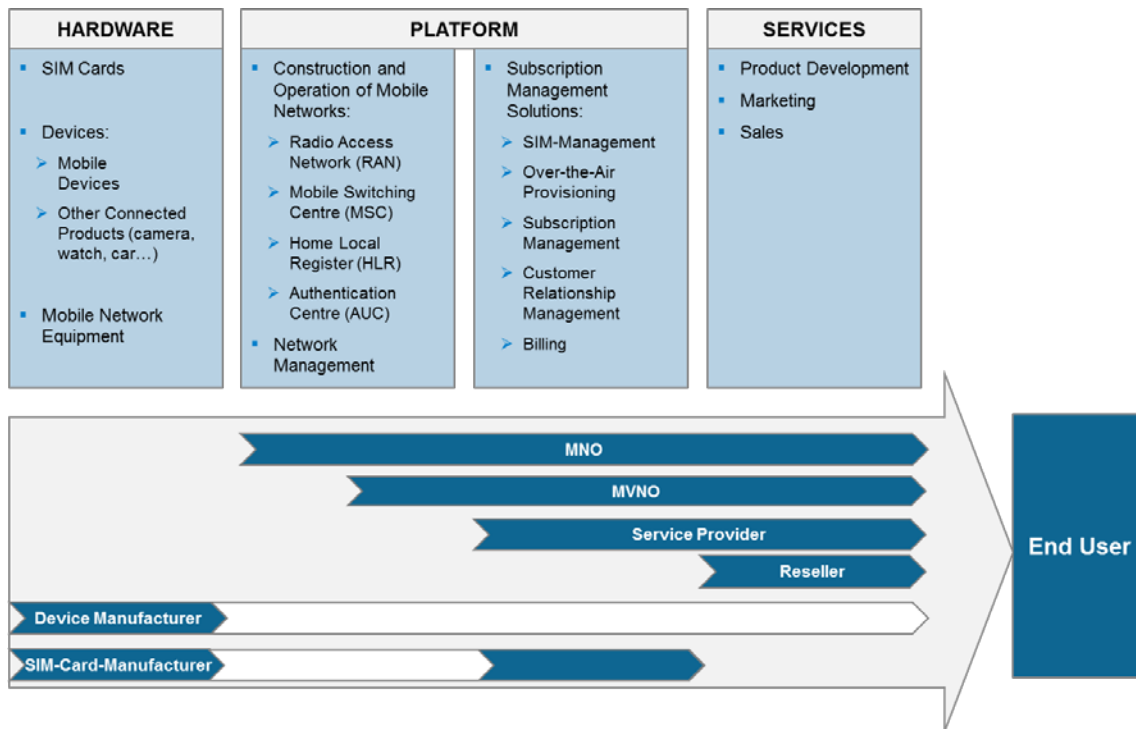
HARDWARE

- SIM Cards

- Devices:
  - Mobile Devices
  - Other Connected Products (camera, watch, car…)

- Mobile Network Equipment

PLATFORM

- Construction and Operation of Mobile Networks:
  - Radio Access Network (RAN)
  - Mobile Switching Centre (MSC)
  - Home Local Register (HLR)
  - Authentication Centre (AUC)
- Network Management

- Subscription Management Solutions:
  - SIM-Management
  - Over-the-Air Provisioning
  - Subscription Management
  - Customer Relationship Management
  - Billing

SERVICES

- Product Development
- Marketing
- Sales

MNO

MVNO

Service Provider

Reseller

Device Manufacturer

SIM-Card-Manufacturer

End User